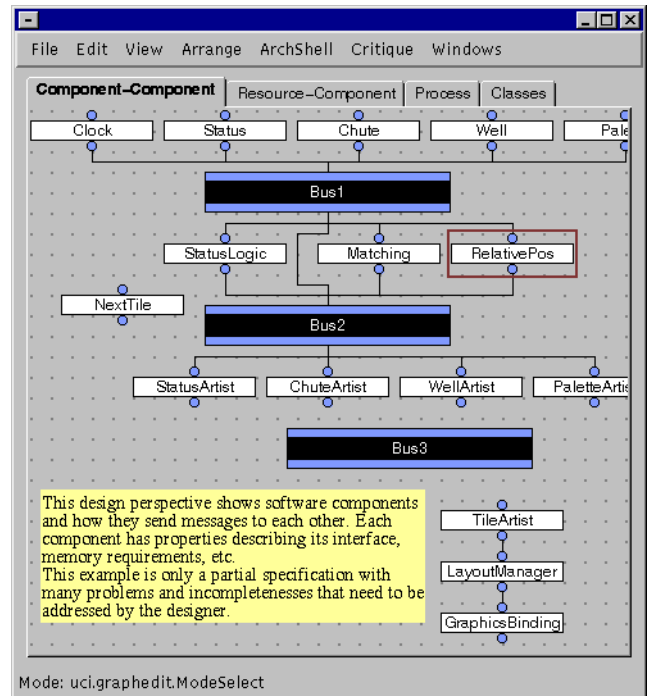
File Edit View Arrange ArchShell Critique Windows

Component-Component | Resource-Component | Process | Classes

Clock | Status | Chute | Well | Pale

Bus1

StatusLogic | Matching | RelativePos

NextTile

Bus2

StatusArtist | ChuteArtist | WellArtist | PaletteArtis

Bus3

This design perspective shows software components and how they send messages to each other. Each component has properties describing its interface, memory requirements, etc.
This example is only a partial specification with many problems and incompletenesses that need to be addressed by the designer.

TileArtist

LayoutManager

GraphicsBinding

Mode: uci.graphedit.ModeSelect